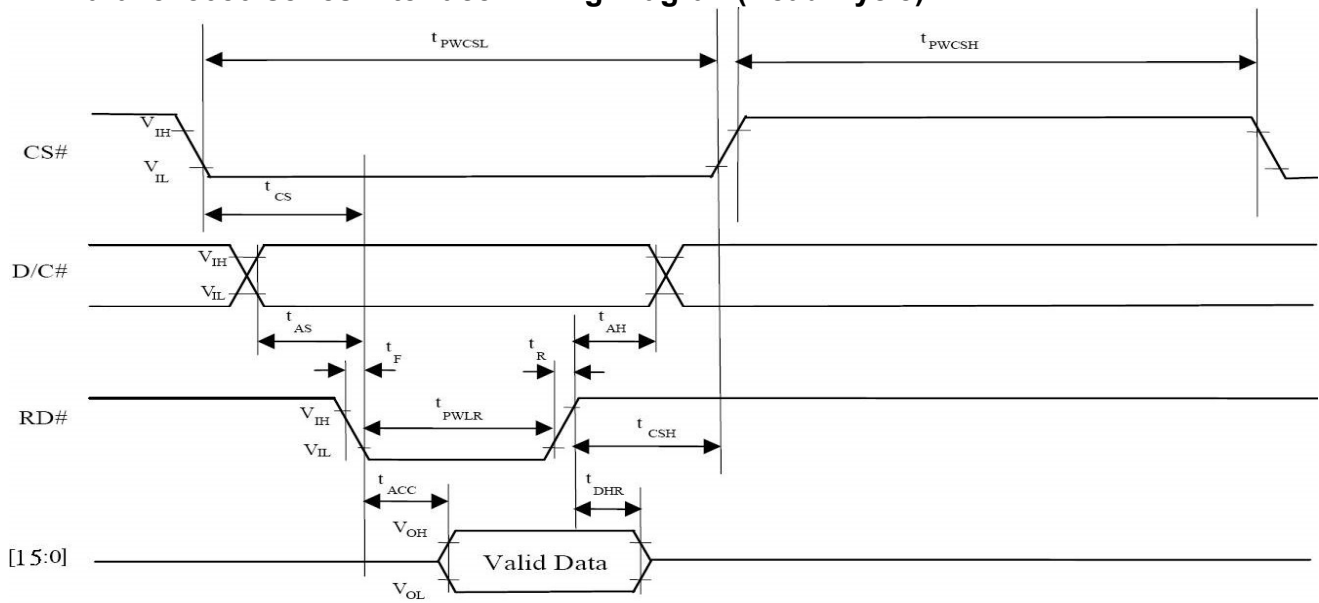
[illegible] Interface Timing Diagram (Read Cycle)

$t_{PWCSL}$

$t_{PWCSH}$

CS#

$V_{IH}$

$V_{IL}$

$t_{CS}$

D/C#

$V_{IH}$

$V_{IL}$

$t_{AS}$

$t_{AH}$

$t_F$

$t_R$

RD#

$V_{IH}$

$V_{IL}$

$t_{PWLR}$

$t_{CSH}$

$t_{ACC}$

$t_{DHR}$

[15:0]

$V_{OH}$

$V_{OL}$

Valid Data